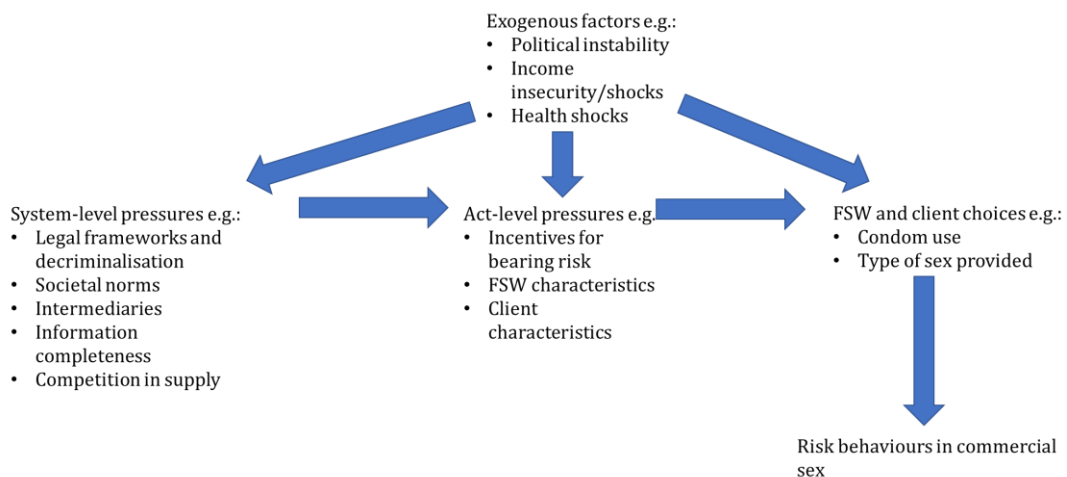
Exogenous factors e.g.:
• Political instability
• Income insecurity/shocks
• Health shocks

System-level pressures e.g.:
• Legal frameworks and decriminalisation
• Societal norms
• Intermediaries
• Information completeness
• Competition in supply

Act-level pressures e.g.
• Incentives for bearing risk
• FSW characteristics
• Client characteristics

FSW and client choices e.g.:
• Condom use
• Type of sex provided

Risk behaviours in commercial sex